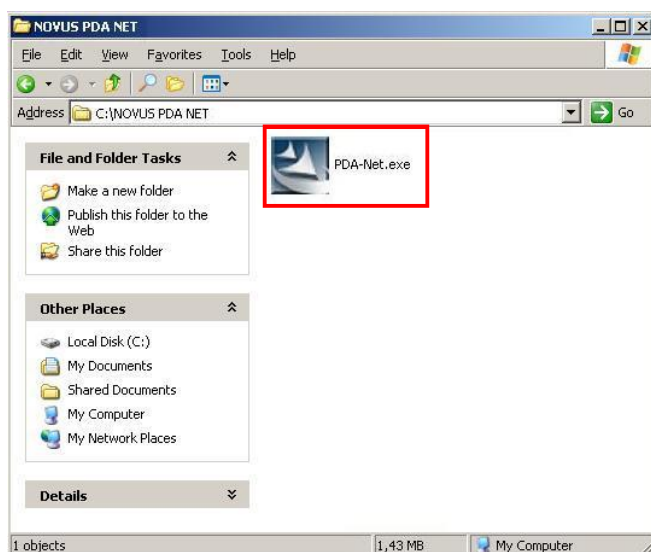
NOVUS PDA NET

File Edit View Favorites Tools Help

Address C:\NOVUS PDA NET

Go

File and Folder Tasks

Make a new folder

Publish this folder to the Web

Share this folder

Other Places

Local Disk (C:)

My Documents

Shared Documents

My Computer

My Network Places

Details

PDA-Net.exe

1 objects

1,43 MB

My Computer